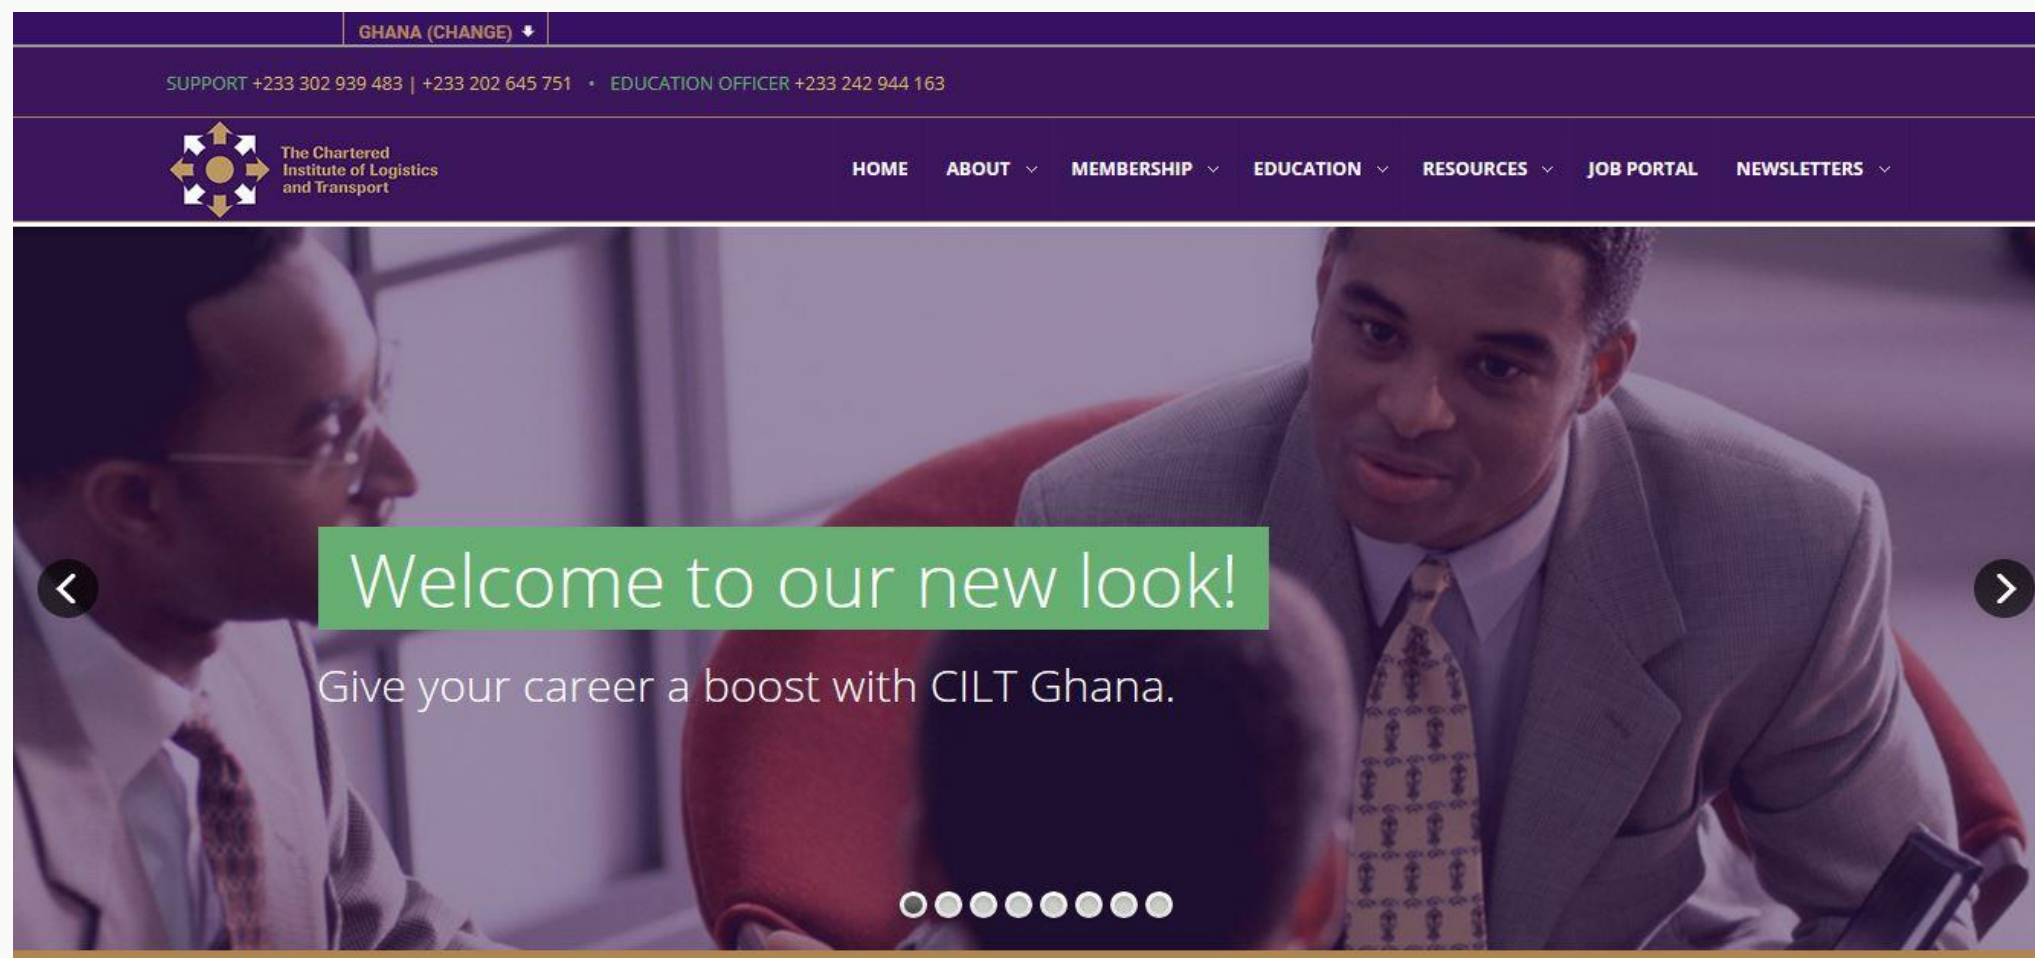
GHANA (CHANGE)

SUPPORT +233 302 939 483 | +233 202 645 751 • EDUCATION OFFICER +233 242 944 163

The Chartered Institute of Logistics and Transport

HOME ABOUT MEMBERSHIP EDUCATION RESOURCES JOB PORTAL NEWSLETTERS

Welcome to our new look!

Give your career a boost with CILT Ghana.